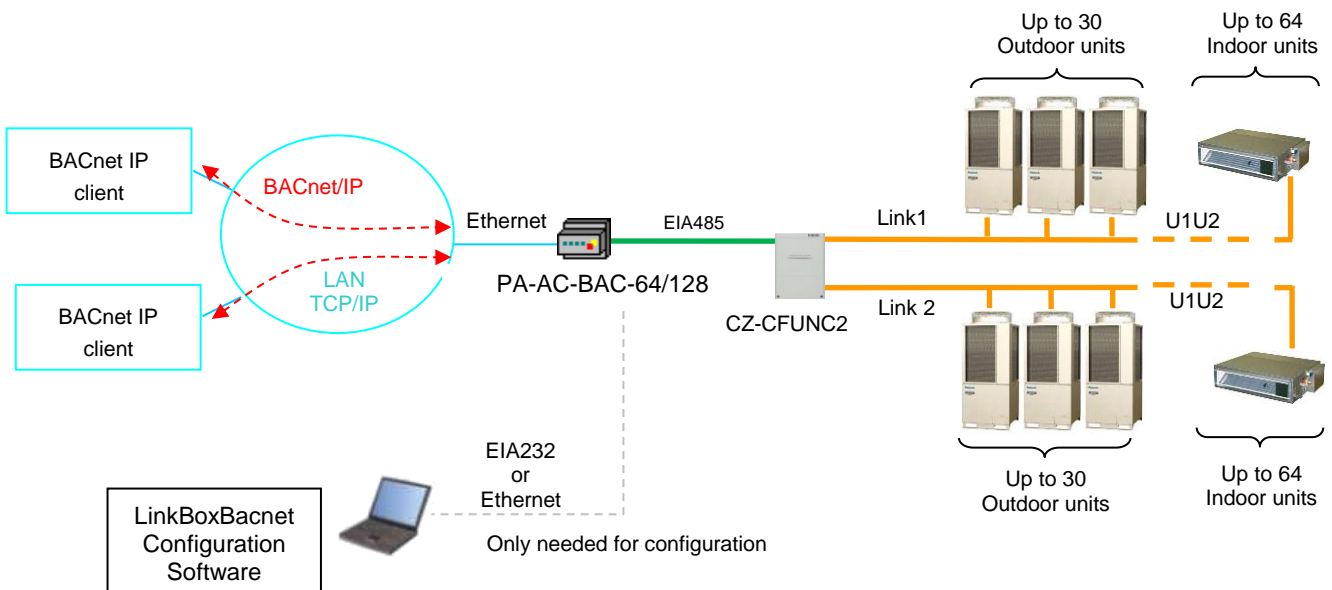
Up to 30
Outdoor units

Up to 64
Indoor units

BACnet IP
client

BACnet/IP

Ethernet

EIA485

Link1

U1U2

LAN
TCP/IP

BACnet IP
client

PA-AC-BAC-64/128

CZ-CFUNC2

Link 2

U1U2

EIA232
or
Ethernet

Up to 30
Outdoor units

Up to 64
Indoor units

LinkBoxBacnet
Configuration
Software

Only needed for configuration